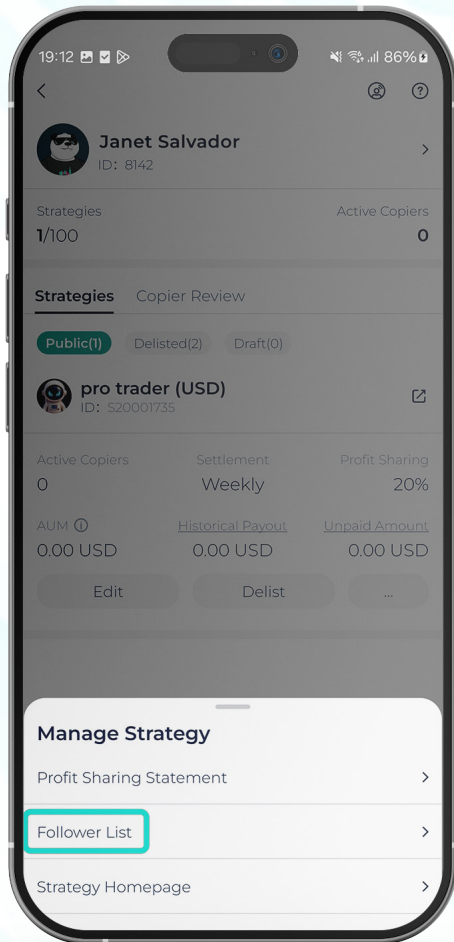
19:12 86%

Janet Salvador
ID: 8142

Strategies
1/100

Active Copiers
0

Strategies Copier Review

Public(1) Delisted(2) Draft(0)

pro trader (USD)
ID: S20001735

Active Copiers
0

Settlement
Weekly

Profit Sharing
20%

AUM
0.00 USD

Historical Payout
0.00 USD

Unpaid Amount
0.00 USD

Edit Delist ...

Manage Strategy

Profit Sharing Statement

Follower List

Strategy Homepage